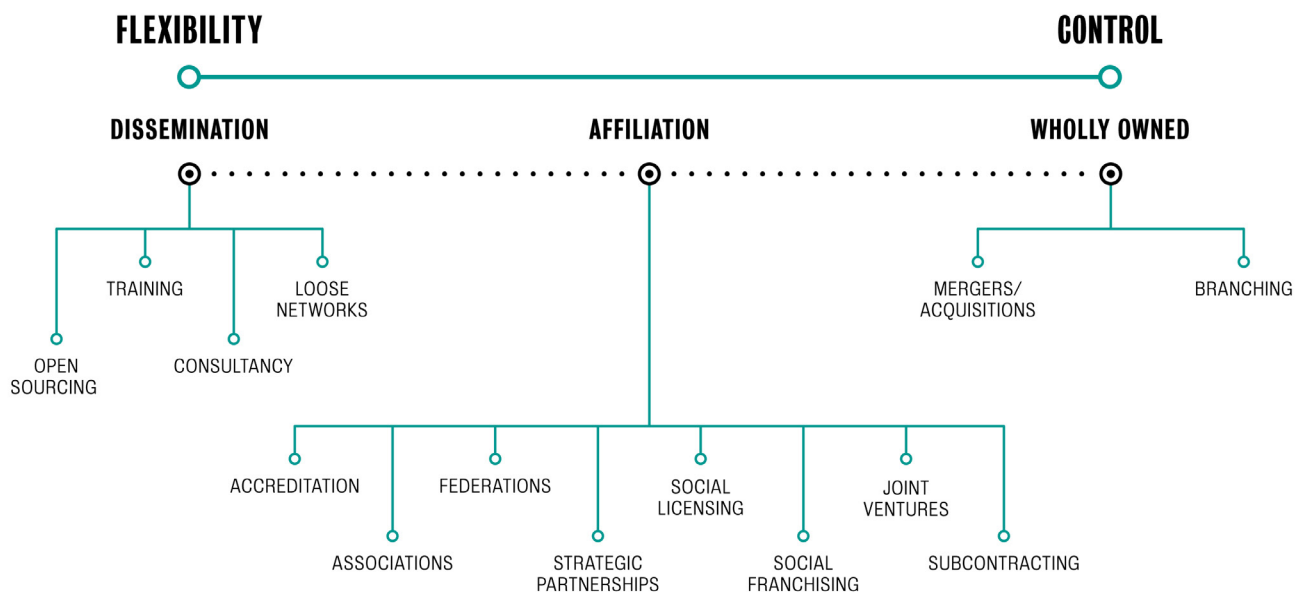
FLEXIBILITY

CONTROL

DISSEMINATION

AFFILIATION

WHOLLY OWNED

TRAINING

LOOSE NETWORKS

OPEN SOURCING

CONSULTANCY

MERGERS/ ACQUISITIONS

BRANCHING

ACCREDITATION

FEDERATIONS

SOCIAL LICENSING

JOINT VENTURES

ASSOCIATIONS

STRATEGIC PARTNERSHIPS

SOCIAL FRANCHISING

SUBCONTRACTING